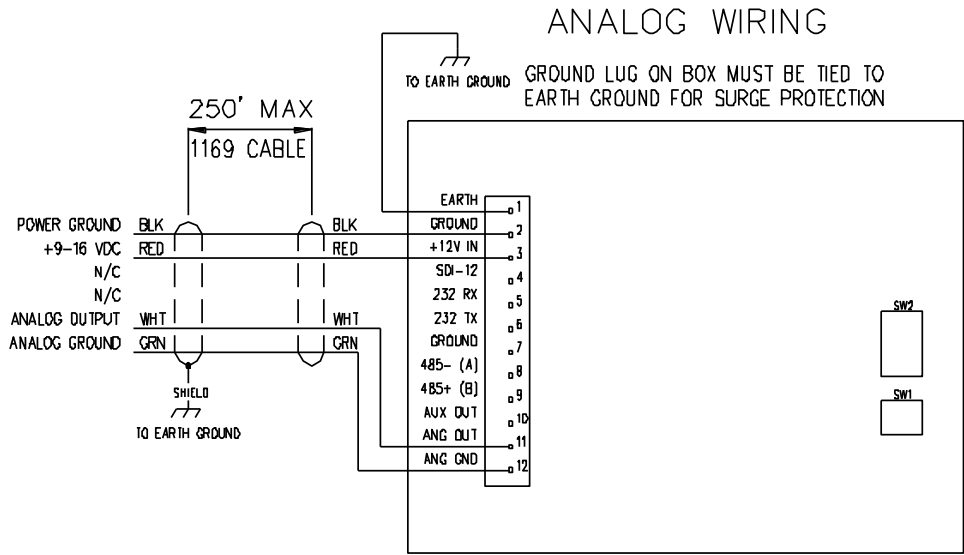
ANALOG WIRING

TO EARTH GROUND

GROUND LUG ON BOX MUST BE TIED TO EARTH GROUND FOR SURGE PROTECTION

250' MAX

1169 CABLE

POWER GROUND BLK

+9-16 VDC RED

N/C

N/C

ANALOG OUTPUT WHT

ANALOG GROUND GRN

SHIELD

TO EARTH GROUND

BLK

RED

WHT

GRN

EARTH 1

GROUND 2

+12V IN 3

SDI-12 4

232 RX 5

232 TX 6

GROUND 7

485- (A) 8

485+ (B) 9

AUX OUT 10

ANG OUT 11

ANG GND 12

SW2

SW1